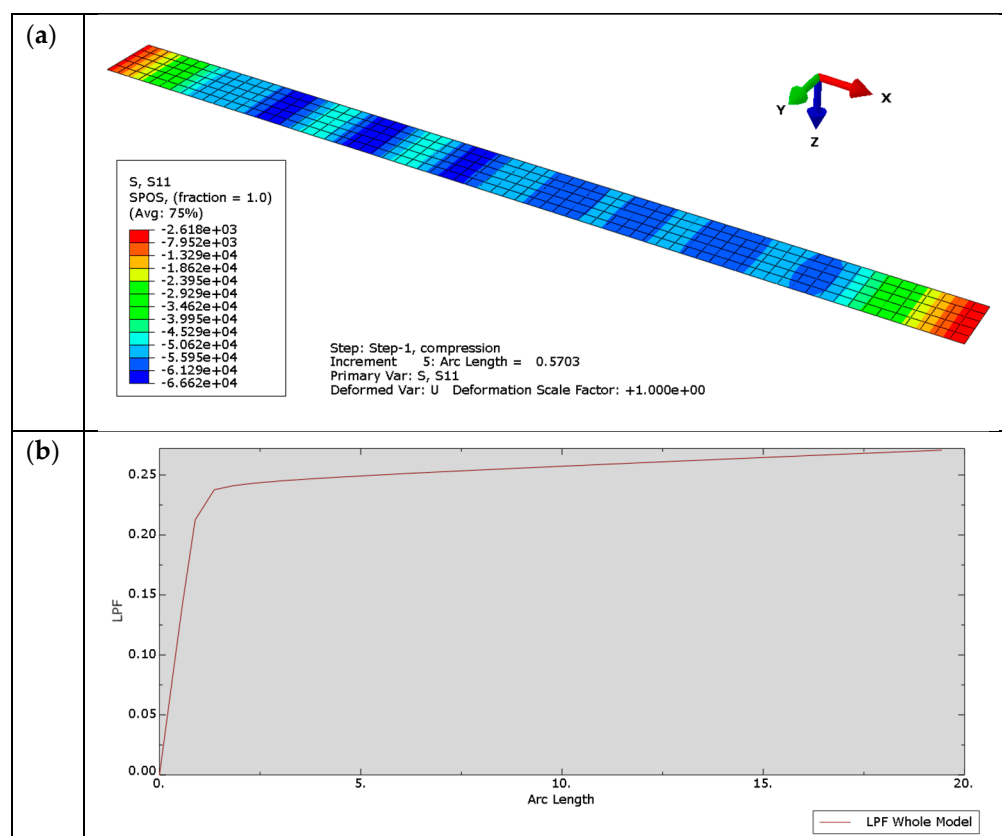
(a)

S, S11
SPOS, (fraction = 1.0)
(Avg: 75%)
-2.618e+03
-7.952e+03
-1.329e+04
-1.862e+04
-2.395e+04
-2.929e+04
-3.462e+04
-3.995e+04
-4.529e+04
-5.062e+04
-5.595e+04
-6.129e+04
-6.662e+04

Y X Z

Step: Step-1, compression
Increment 5: Arc Length = 0.5703
Primary Var: S, S11
Deformed Var: U Deformation Scale Factor: +1.000e+00

(b)

LPF
0.25
0.20
0.15
0.10
0.05
0.00
0.
5.
10.
15.
20.
Arc Length

LPF Whole Model